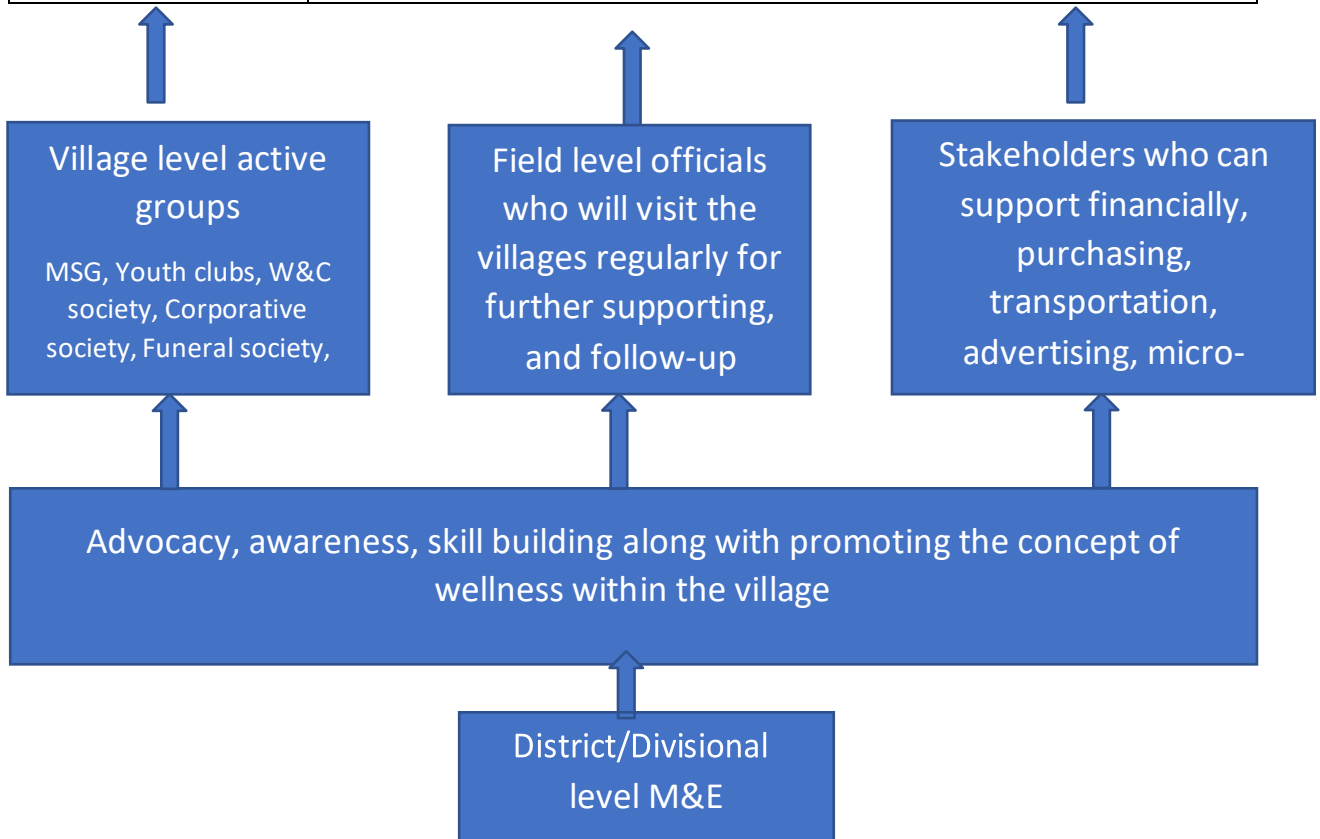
Village level active groups

MSG, Youth clubs, W&C society, Corporative society, Funeral society,

Field level officials who will visit the villages regularly for further supporting, and follow-up

Stakeholders who can support financially, purchasing, transportation, advertising, micro-

Advocacy, awareness, skill building along with promoting the concept of wellness within the village

District/Divisional level M&E